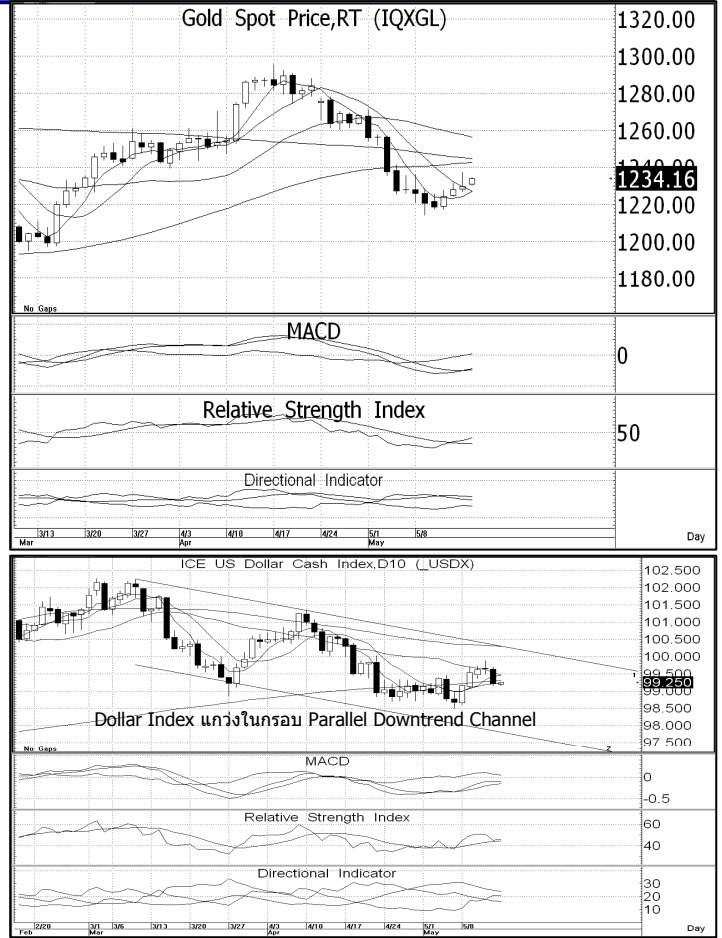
Gold Spot Price,RT (IQXGL)

1320.00
1300.00
1280.00
1260.00
1240.00
1234.16
1220.00
1200.00
1180.00

No Gaps

MACD
0

Relative Strength Index
50

Directional Indicator

3/13 3/20 3/27 4/3 4/10 4/17 4/24 5/1 5/8
Mar Apr May
Day

ICE US Dollar Cash Index,D10 (_USDX)

102.500
102.000
101.500
101.000
100.500
100.000
99.500
99.250
99.000
98.500
98.000
97.500

1
2

Dollar Index แกว่งในกรอบ Parallel Downtrend Channel

No Gaps

MACD
0
-0.5

Relative Strength Index
60
40

Directional Indicator
30
20
10

2/20 3/1 3/6 3/13 3/20 3/27 4/3 4/10 4/17 4/24 5/1 5/8
Feb Mar Apr May
Day